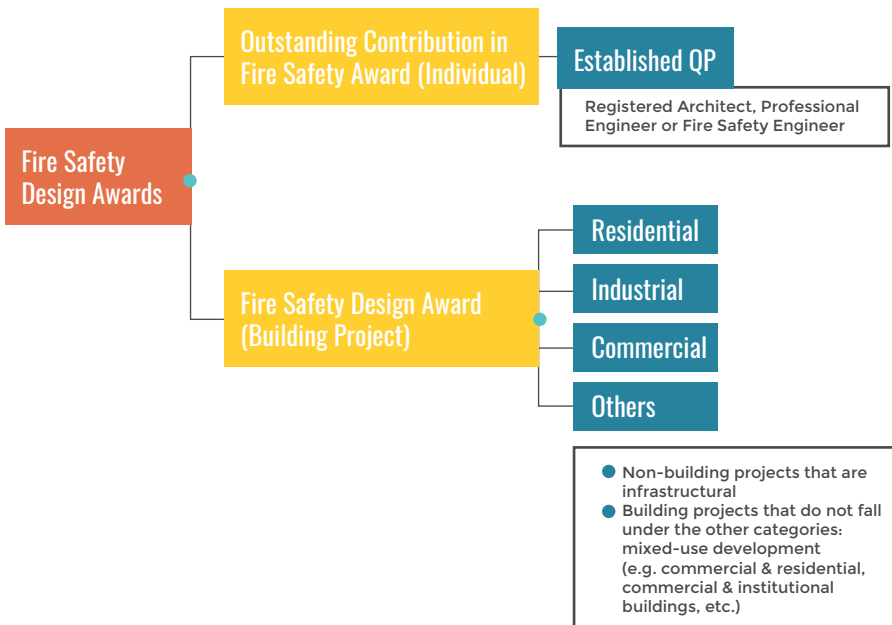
Fire Safety Design Awards

Outstanding Contribution in Fire Safety Award (Individual)

Established QP

Registered Architect, Professional Engineer or Fire Safety Engineer

Fire Safety Design Award (Building Project)

Residential

Industrial

Commercial

Others

- Non-building projects that are infrastructural
- Building projects that do not fall under the other categories: mixed-use development (e.g. commercial & residential, commercial & institutional buildings, etc.)